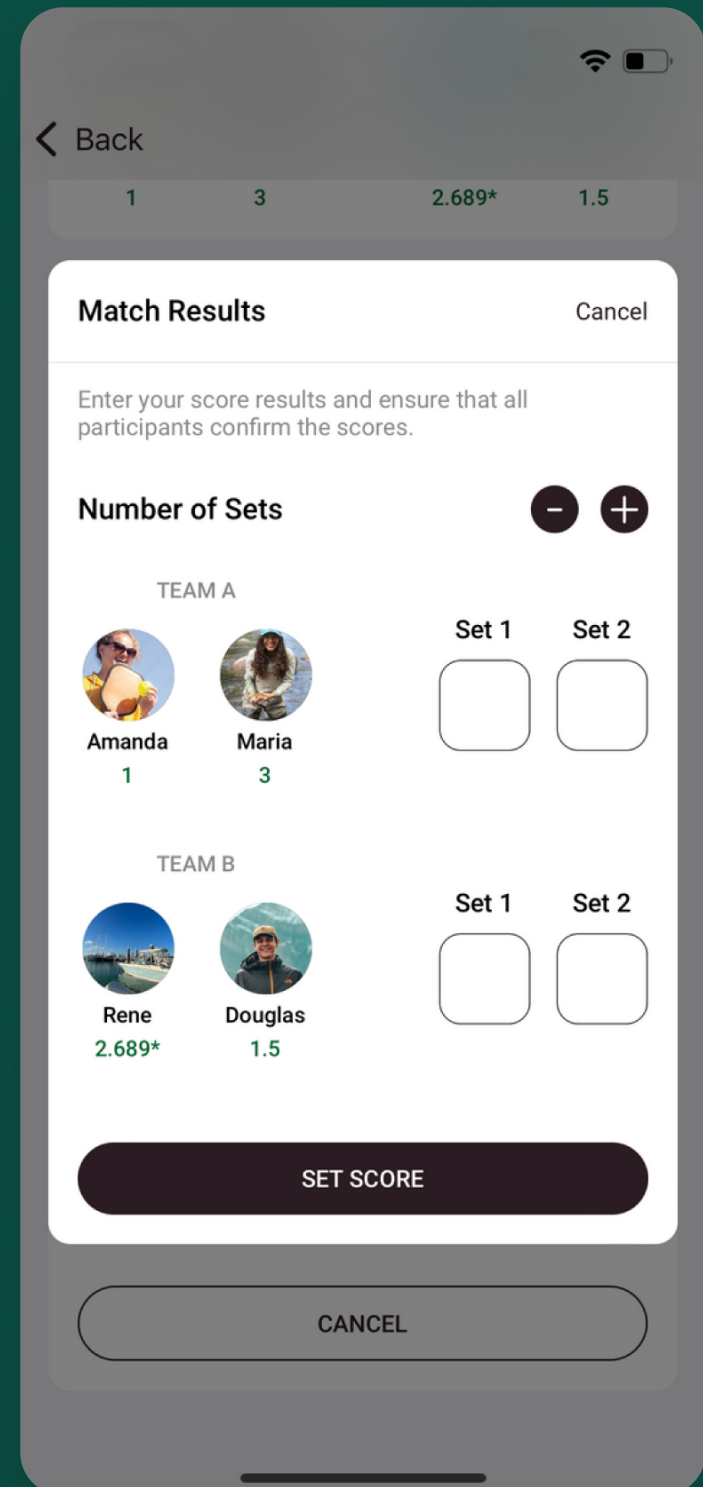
Back

1 3 2.689* 1.5

Match Results

Cancel

Enter your score results and ensure that all participants confirm the scores.

Number of Sets

TEAM A

Amanda
1

Maria
3

Set 1 Set 2

TEAM B

Rene
2.689*

Douglas
1.5

Set 1 Set 2

SET SCORE

CANCEL